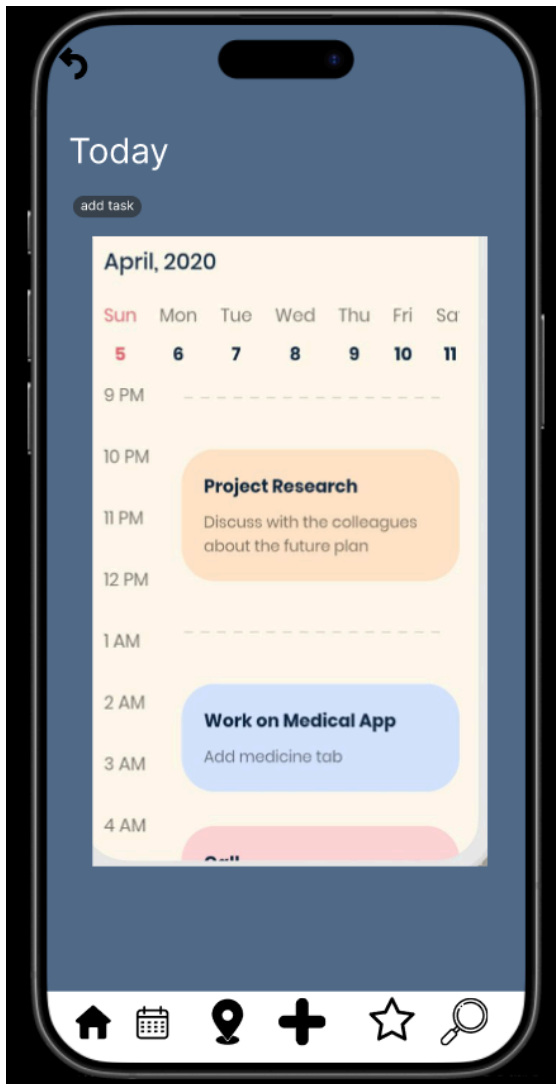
Today

add task

April, 2020

| Sun | Mon | Tue | Wed | Thu | Fri | Sa |
|---|---|---|---|---|---|---|
| 5 | 6 | 7 | 8 | 9 | 10 | 11 |

9 PM

10 PM

11 PM

12 PM

1 AM

2 AM

3 AM

4 AM

Project Research

Discuss with the colleagues about the future plan

Work on Medical App

Add medicine tab

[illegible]